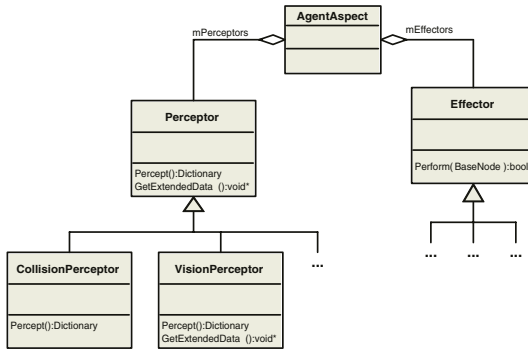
AgentAspect

mPerceptors

mEffectors

Perceptor

Percept():Dictionary
GetExtendedData ():void*

Effector

Perform( BaseNode ):bool

CollisionPerceptor

Percept():Dictionary

VisionPerceptor

Percept():Dictionary
GetExtendedData ():void*

...

...

...

...